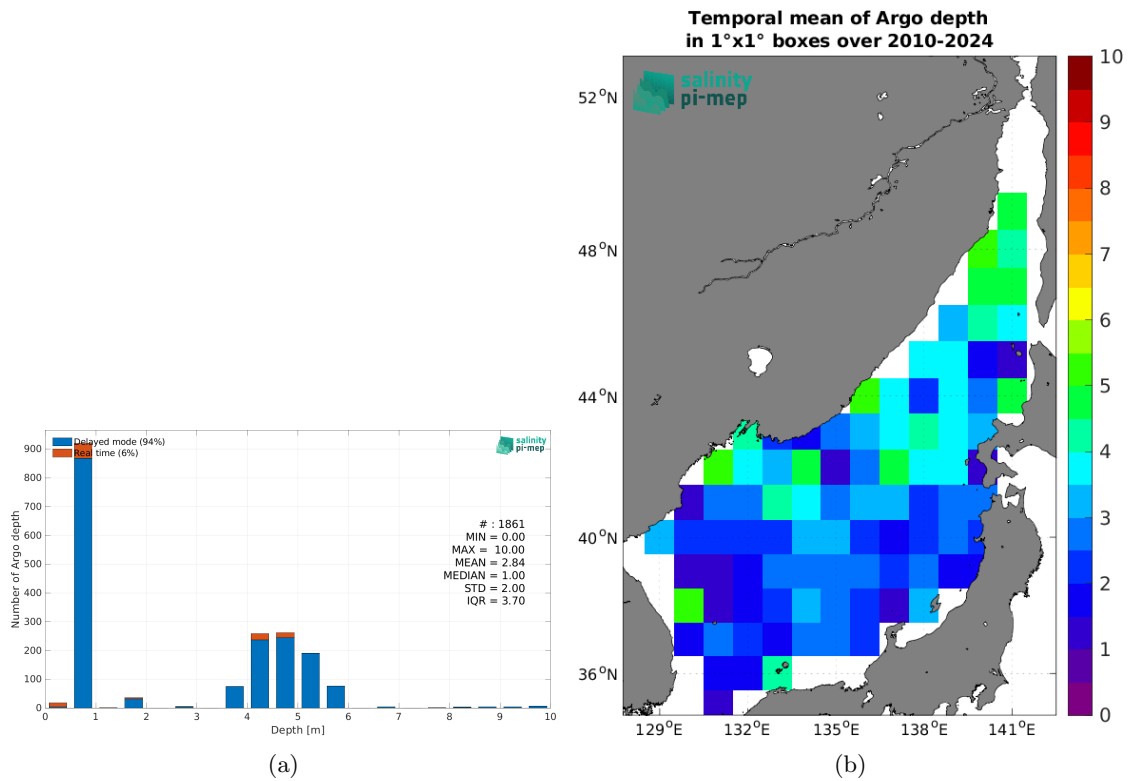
Delayed mode (94%)
Real time (6%)

salinity pi-mep

Number of Argo depth

900
800
700
600
500
400
300
200
100
0

# : 1861
MIN = 0.00
MAX = 10.00
MEAN = 2.84
MEDIAN = 1.00
STD = 2.00
IQR = 3.70

0 1 2 3 4 5 6 7 8 9 10
Depth [m]

(a)

Temporal mean of Argo depth
in 1°x1° boxes over 2010-2024

salinity pi-mep

52$^{o}$N
48$^{o}$N
44$^{o}$N
40$^{o}$N
36$^{o}$N

129$^{o}$E 132$^{o}$E 135$^{o}$E 138$^{o}$E 141$^{o}$E

10
9
8
7
6
5
4
3
2
1
0

(b)